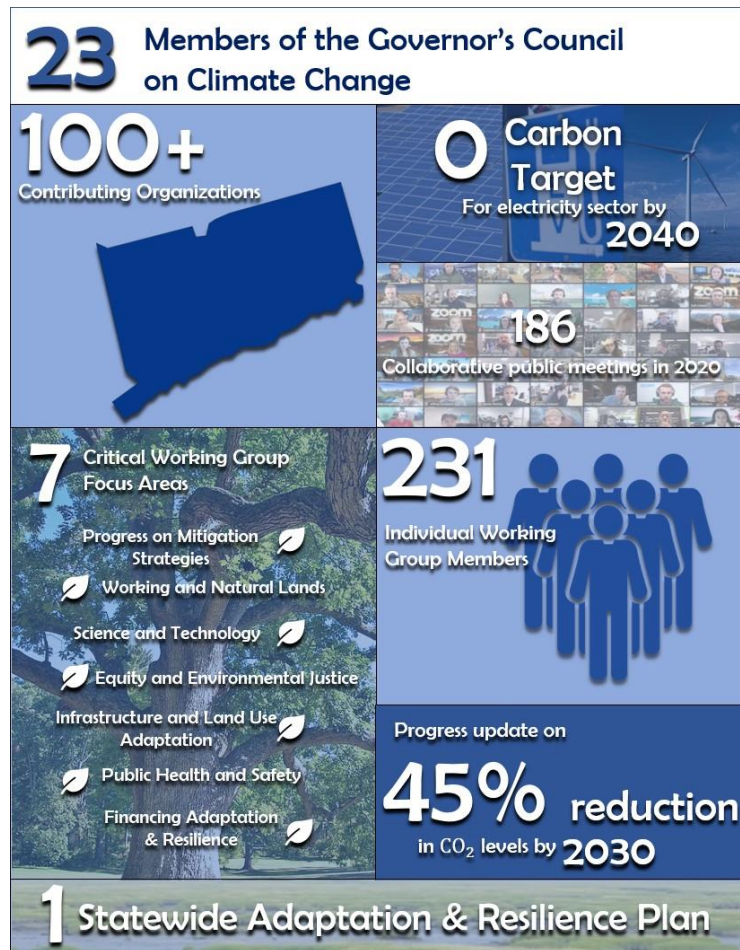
23 Members of the Governor's Council on Climate Change

100+ Contributing Organizations

0 Carbon Target For electricity sector by 2040

zoom

186 Collaborative public meetings in 2020

7 Critical Working Group Focus Areas

Progress on Mitigation Strategies

Working and Natural Lands

Science and Technology

Equity and Environmental Justice

Infrastructure and Land Use Adaptation

Public Health and Safety

Financing Adaptation & Resilience

231 Individual Working Group Members

Progress update on 45% reduction in $CO_2$ levels by 2030

1 Statewide Adaptation & Resilience Plan